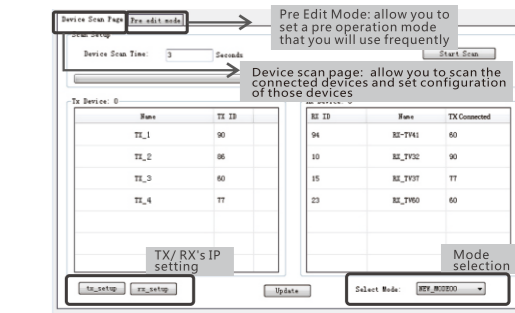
Device Scan Page | Pre edit mode

Pre Edit Mode: allow you to set a pre operation mode that you will use frequently

Scan Setup

Device Scan Time: 3 Seconds

Start Scan

Device scan page: allow you to scan the connected devices and set configuration of those devices

Tx Device: 0

| Name | TX ID |
|---|---|
| TX_1 | 90 |
| TX_2 | 86 |
| TX_3 | 60 |
| TX_4 | 77 |

Rx Device: 0

| RX ID | Name | TX Connected |
|---|---|---|
| 94 | RX_TV41 | 60 |
| 10 | RX_TV32 | 90 |
| 15 | RX_TV37 | 77 |
| 23 | RX_TV60 | 60 |

TX/ RX's IP setting

tx_setup rx_setup

Update

Mode selection

Select Mode: NEW_MODE00